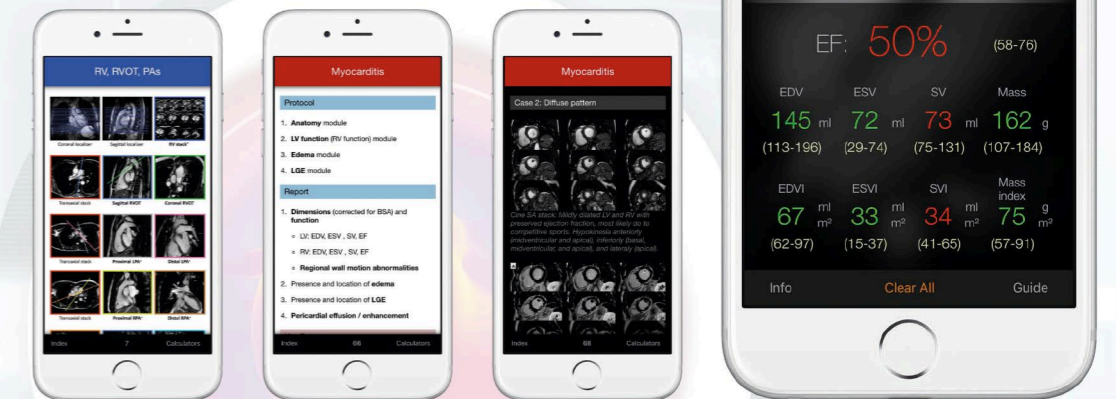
RV, RVOT, PAs

Coronal localizer
Sagittal localizer
RV stack*
Transaxial stack
Sagittal RVOT
Coronal RVOT
Transaxial stack
Proximal LPA*
Distal LPA*
Transaxial stack
Proximal RPA*
Distal RPA*

Index 7 Calculators

Myocarditis

Protocol

1. **Anatomy** module
2. **LV function** (RV function) module
3. **Edema** module
4. **LGE** module

Report

1. **Dimensions** (corrected for BSA) and **function**
   ◦ LV: EDV, ESV , SV, EF
   ◦ RV: EDV, ESV , SV, EF
   ◦ **Regional wall motion abnormalities**
2. Presence and location of **edema**
3. Presence and location of **LGE**
4. **Pericardial effusion / enhancement**

Index 66 Calculators

Myocarditis

Case 2: Diffuse pattern

Cine SA stack: Mildly dilated LV and RV with preserved ejection fraction, most likely do to competitive sports. Hypokinesia anteriorly (midventricular and apical), inferiorly (basal, midventricular, and apical), and laterally (apical).

Index 68 Calculators

EF: 50% (58-76)

EDV 145 ml (113-196)
ESV 72 ml (29-74)
SV 73 ml (75-131)
Mass 162 g (107-184)

EDVI 67 $\frac{ml}{m^2}$ (62-97)
ESVI 33 $\frac{ml}{m^2}$ (15-37)
SVI 34 $\frac{ml}{m^2}$ (41-65)
Mass index 75 $\frac{g}{m^2}$ (57-91)

Info Clear All Guide